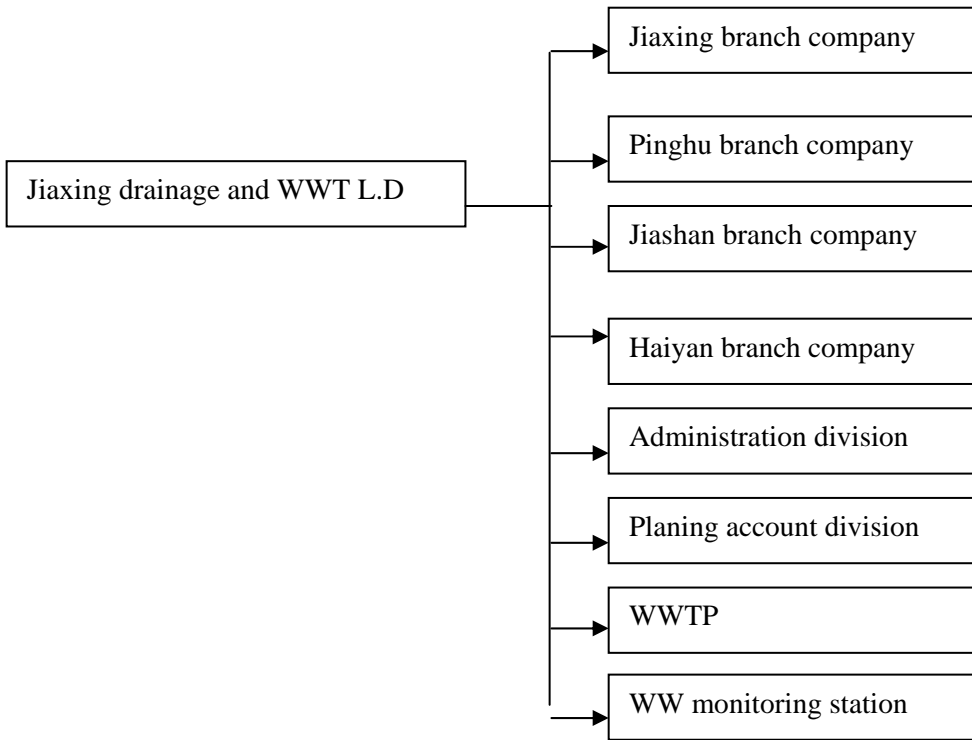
Jiaxing drainage and WWT L.D

Jiaxing branch company

Pinghu branch company

Jiashan branch company

Haiyan branch company

Administration division

Planing account division

WWTP

WW monitoring station